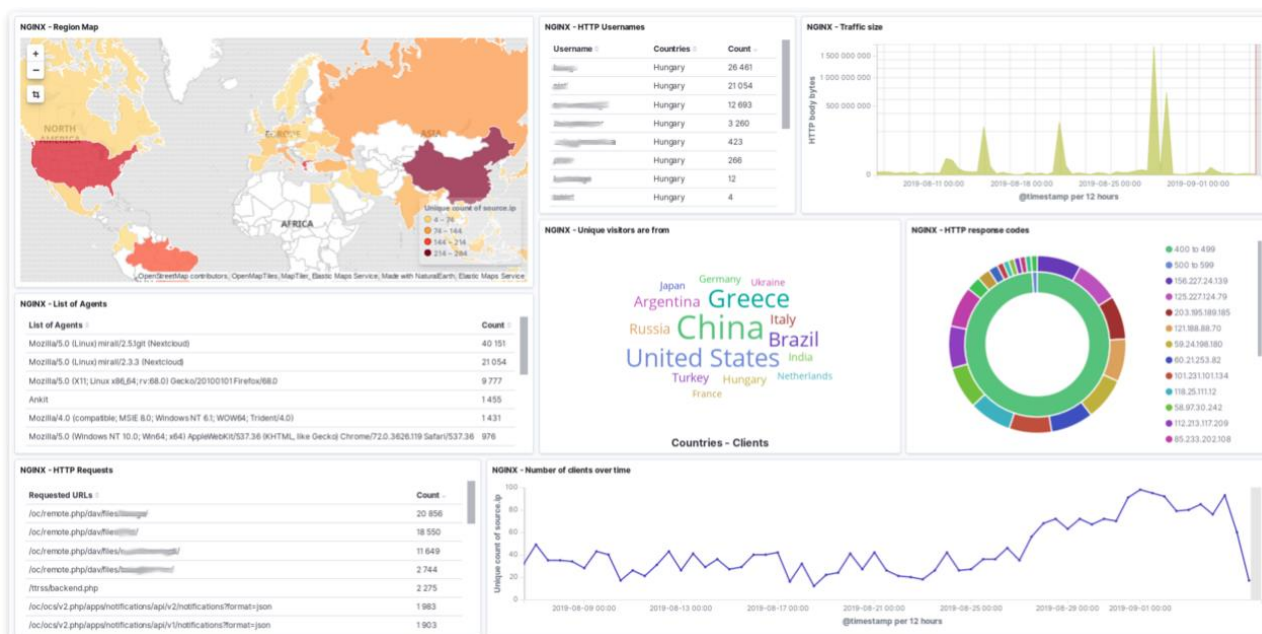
NGINX - Region Map

+
−

NORTH AMERICA
EUROPE
ASIA
AFRICA

Unique count of source.ip
0 – 74
74 – 144
144 – 214
214 – 284

OpenStreetMap contributors, OpenMapTiles, MapTiler, Elastic Maps Service, Made with NaturalEarth, Elastic Maps Service

NGINX - HTTP Usernames

| Username | Countries | Count |
|---|---|---|
| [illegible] | Hungary | 26 461 |
| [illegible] | Hungary | 21 054 |
| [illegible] | Hungary | 12 693 |
| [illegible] | Hungary | 3 260 |
| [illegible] | Hungary | 423 |
| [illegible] | Hungary | 266 |
| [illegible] | Hungary | 12 |
| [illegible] | Hungary | 4 |

NGINX - Traffic size

1 500 000 000
1 000 000 000
500 000 000
0
HTTP body bytes
2019-08-11 00:00
2019-08-18 00:00
2019-08-25 00:00
2019-09-01 00:00
@timestamp per 12 hours

NGINX - List of Agents

| List of Agents | Count |
|---|---|
| Mozilla/5.0 (Linux) mirall/2.5.1git (Nextcloud) | 40 151 |
| Mozilla/5.0 (Linux) mirall/2.3.3 (Nextcloud) | 21 054 |
| Mozilla/5.0 (X11; Linux x86_64; rv:68.0) Gecko/20100101 Firefox/68.0 | 9 777 |
| Ankit | 1 455 |
| Mozilla/4.0 (compatible; MSIE 8.0; Windows NT 6.1; WOW64; Trident/4.0) | 1 431 |
| Mozilla/5.0 (Windows NT 10.0; Win64; x64) AppleWebKit/537.36 (KHTML, like Gecko) Chrome/72.0.3626.119 Safari/537.36 | 976 |

NGINX - Unique visitors are from

Japan
Germany
Ukraine
Argentina
Greece
Russia
China
Italy
Brazil
United States
India
Turkey
Hungary
Netherlands
France

Countries - Clients

NGINX - HTTP response codes

400 to 499
500 to 599
156.227.24.139
125.227.124.79
203.195.189.185
121.188.88.70
59.24.198.180
60.21.253.82
101.231.101.134
118.25.111.12
58.97.30.242
112.213.117.209
85.233.202.108

NGINX - HTTP Requests

| Requested URLs | Count |
|---|---|
| /oc/remote.php/dav/files/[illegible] | 20 856 |
| /oc/remote.php/dav/files/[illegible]/ | 18 550 |
| /oc/remote.php/dav/files/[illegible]/ | 11 649 |
| /oc/remote.php/dav/files/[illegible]/ | 2 744 |
| /ttrss/backend.php | 2 275 |
| /oc/ocs/v2.php/apps/notifications/api/v2/notifications?format=json | 1 983 |
| /oc/ocs/v2.php/apps/notifications/api/v1/notifications?format=json | 1 903 |

NGINX - Number of clients over time

100
80
60
40
20
0
Unique count of source.ip
2019-08-09 00:00
2019-08-13 00:00
2019-08-17 00:00
2019-08-21 00:00
2019-08-25 00:00
2019-08-29 00:00
2019-09-01 00:00
@timestamp per 12 hours